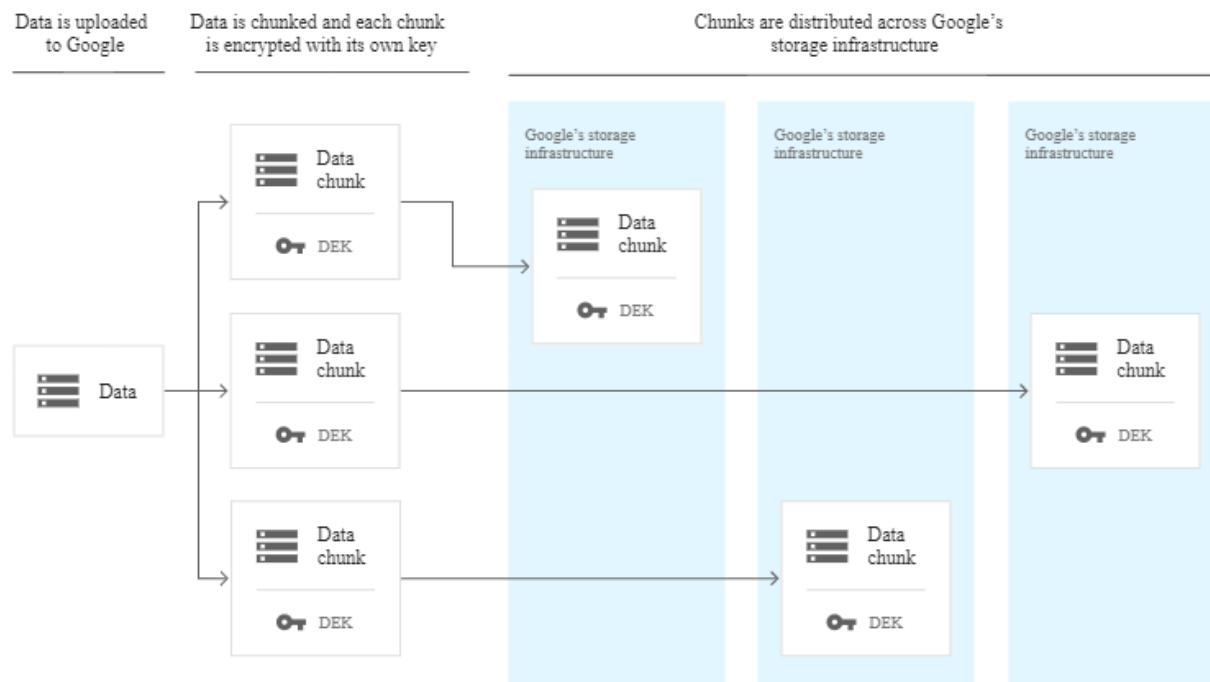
Data is uploaded to Google

Data is chunked and each chunk is encrypted with its own key

Chunks are distributed across Google's storage infrastructure

Google's storage infrastructure

Google's storage infrastructure

Google's storage infrastructure

Data chunk
DEK

Data chunk
DEK

Data

Data chunk
DEK

Data chunk
DEK

Data chunk
DEK

Data chunk
DEK